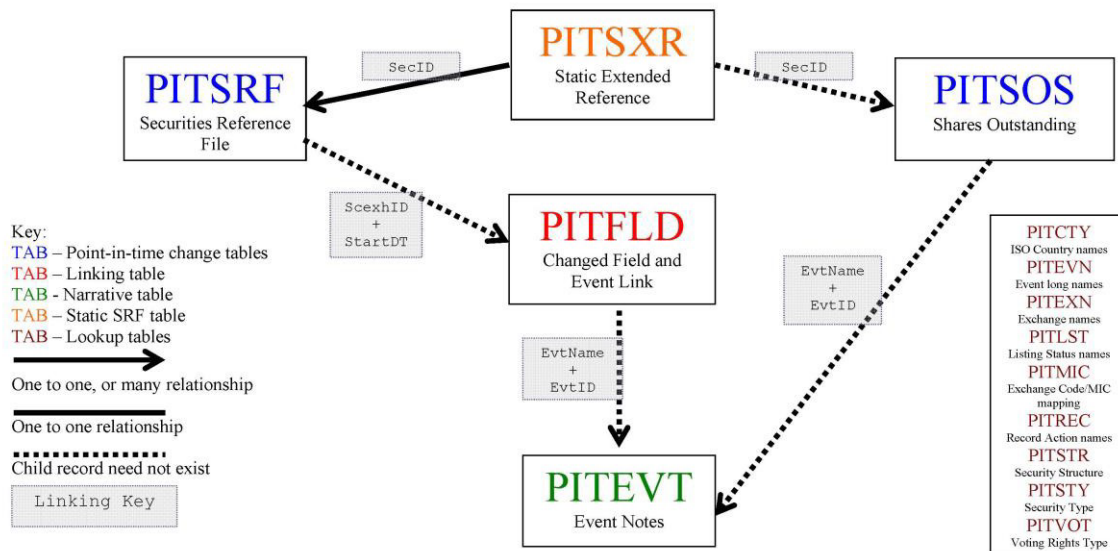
PITSXR
Static Extended Reference

SecID

PITSRF
Securities Reference File

SecID

PITSOS
Shares Outstanding

ScexhID
+
StartDT

PITFLD
Changed Field and Event Link

EvtName
+
EvtID

EvtName
+
EvtID

PITEVT
Event Notes

Key:
TAB – Point-in-time change tables
TAB – Linking table
TAB - Narrative table
TAB – Static SRF table
TAB – Lookup tables

One to one, or many relationship

One to one relationship

Child record need not exist

Linking Key

PITCTY
ISO Country names
PITEVN
Event long names
PITEXN
Exchange names
PITLST
Listing Status names
PITMIC
Exchange Code/MIC mapping
PITREC
Record Action names
PITSTR
Security Structure
PITSTY
Security Type
PITVOT
Voting Rights Type